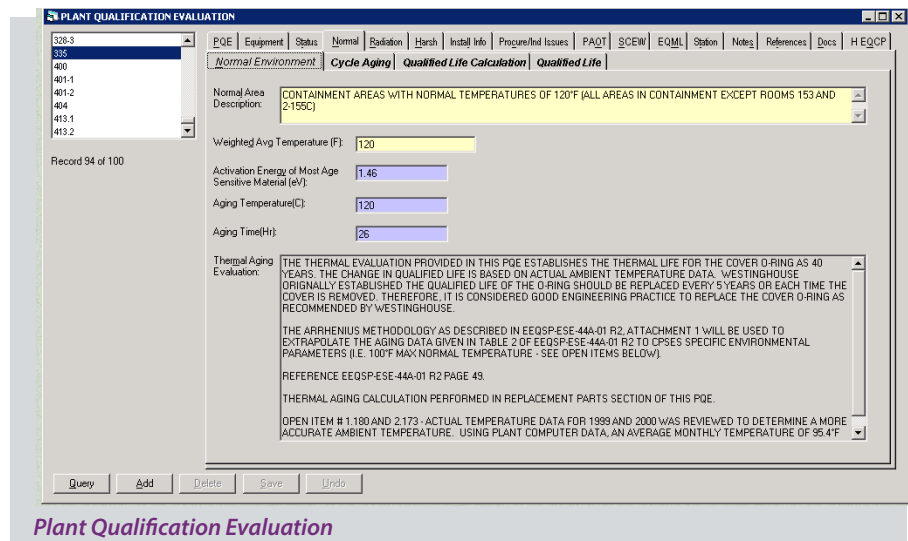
PLANT QUALIFICATION EVALUATION

328-3
335
400
401-1
401-2
404
413.1
413.2

Record 94 of 100

PQE | Equipment | Status | Normal | Radiation | Harsh | Install Info | Procure/Ind Issues | PAOT | SCEW | EQML | Station | Notes | References | Docs | H EQCP

Normal Environment | Cycle Aging | Qualified Life Calculation | Qualified Life

Normal Area Description: CONTAINMENT AREAS WITH NORMAL TEMPERATURES OF 120°F (ALL AREAS IN CONTAINMENT EXCEPT ROOMS 153 AND 2-155C)

Weighted Avg Temperature (F): 120

Activation Energy of Most Age Sensitive Material (eV): 1.46

Aging Temperature(C): 120

Aging Time(Hr): 26

Thermal Aging Evaluation: THE THERMAL EVALUATION PROVIDED IN THIS PQE ESTABLISHES THE THERMAL LIFE FOR THE COVER O-RING AS 40 YEARS. THE CHANGE IN QUALIFIED LIFE IS BASED ON ACTUAL AMBIENT TEMPERATURE DATA. WESTINGHOUSE ORIGNALLY ESTABLISHED THE QUALIFIED LIFE OF THE O-RING SHOULD BE REPLACED EVERY 5 YEARS OR EACH TIME THE COVER IS REMOVED. THEREFORE, IT IS CONSIDERED GOOD ENGINEERING PRACTICE TO REPLACE THE COVER O-RING AS RECOMMENDED BY WESTINGHOUSE.

THE ARRHENIUS METHODOLOGY AS DESCRIBED IN EEQSP-ESE-44A-01 R2, ATTACHMENT 1 WILL BE USED TO EXTRAPOLATE THE AGING DATA GIVEN IN TABLE 2 OF EEQSP-ESE-44A-01 R2 TO CPSES SPECIFIC ENVIRONMENTAL PARAMETERS (I.E. 100°F MAX NORMAL TEMPERATURE - SEE OPEN ITEMS BELOW).

REFERENCE EEQSP-ESE-44A-01 R2 PAGE 49.

THERMAL AGING CALCULATION PERFORMED IN REPLACEMENT PARTS SECTION OF THIS PQE.

OPEN ITEM # 1.180 AND 2.173 - ACTUAL TEMPERATURE DATA FOR 1999 AND 2000 WAS REVIEWED TO DETERMINE A MORE ACCURATE AMBIENT TEMPERATURE. USING PLANT COMPUTER DATA, AN AVERAGE MONTHLY TEMPERATURE OF 95.4°F

Query | Add | Delete | Save | Undo

Plant Qualification Evaluation